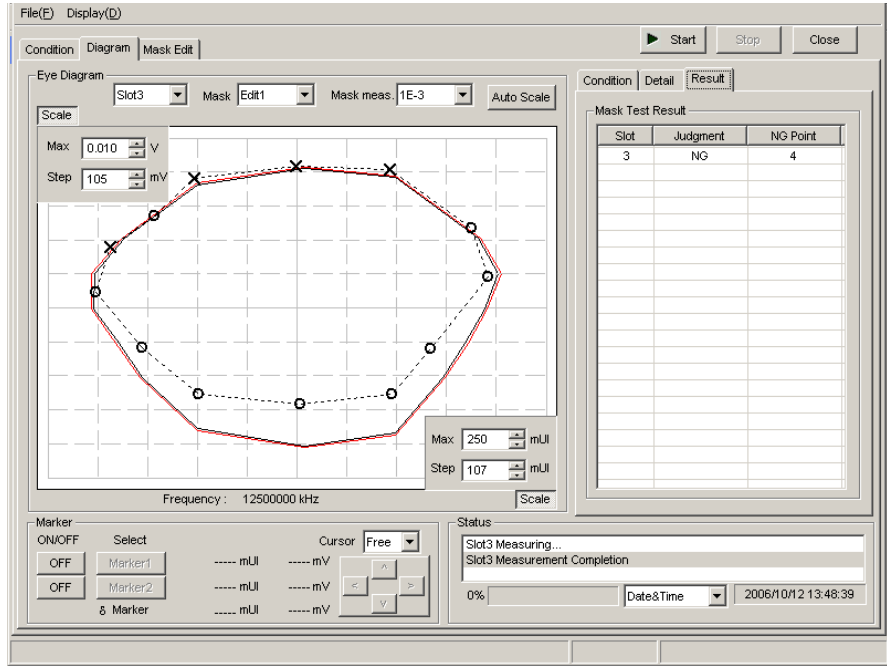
File(F) Display(D)

Condition Diagram Mask Edit

Start Stop Close

Eye Diagram

Slot3 Mask Edit1 Mask meas. 1E-3 Auto Scale

Scale

Max 0.010 V

Step 105 mV

Max 250 mUI

Step 107 mUI

Scale

Frequency : 12500000 kHz

Condition Detail Result

Mask Test Result

| Slot | Judgment | NG Point |
|---|---|---|
| 3 | NG | 4 |

Marker

ON/OFF Select Cursor Free

OFF Marker1 ----- mUI ----- mV

OFF Marker2 ----- mUI ----- mV

δ Marker ----- mUI ----- mV

Status

Slot3 Measuring...
Slot3 Measurement Completion

0% Date&Time 2006/10/12 13:48:39